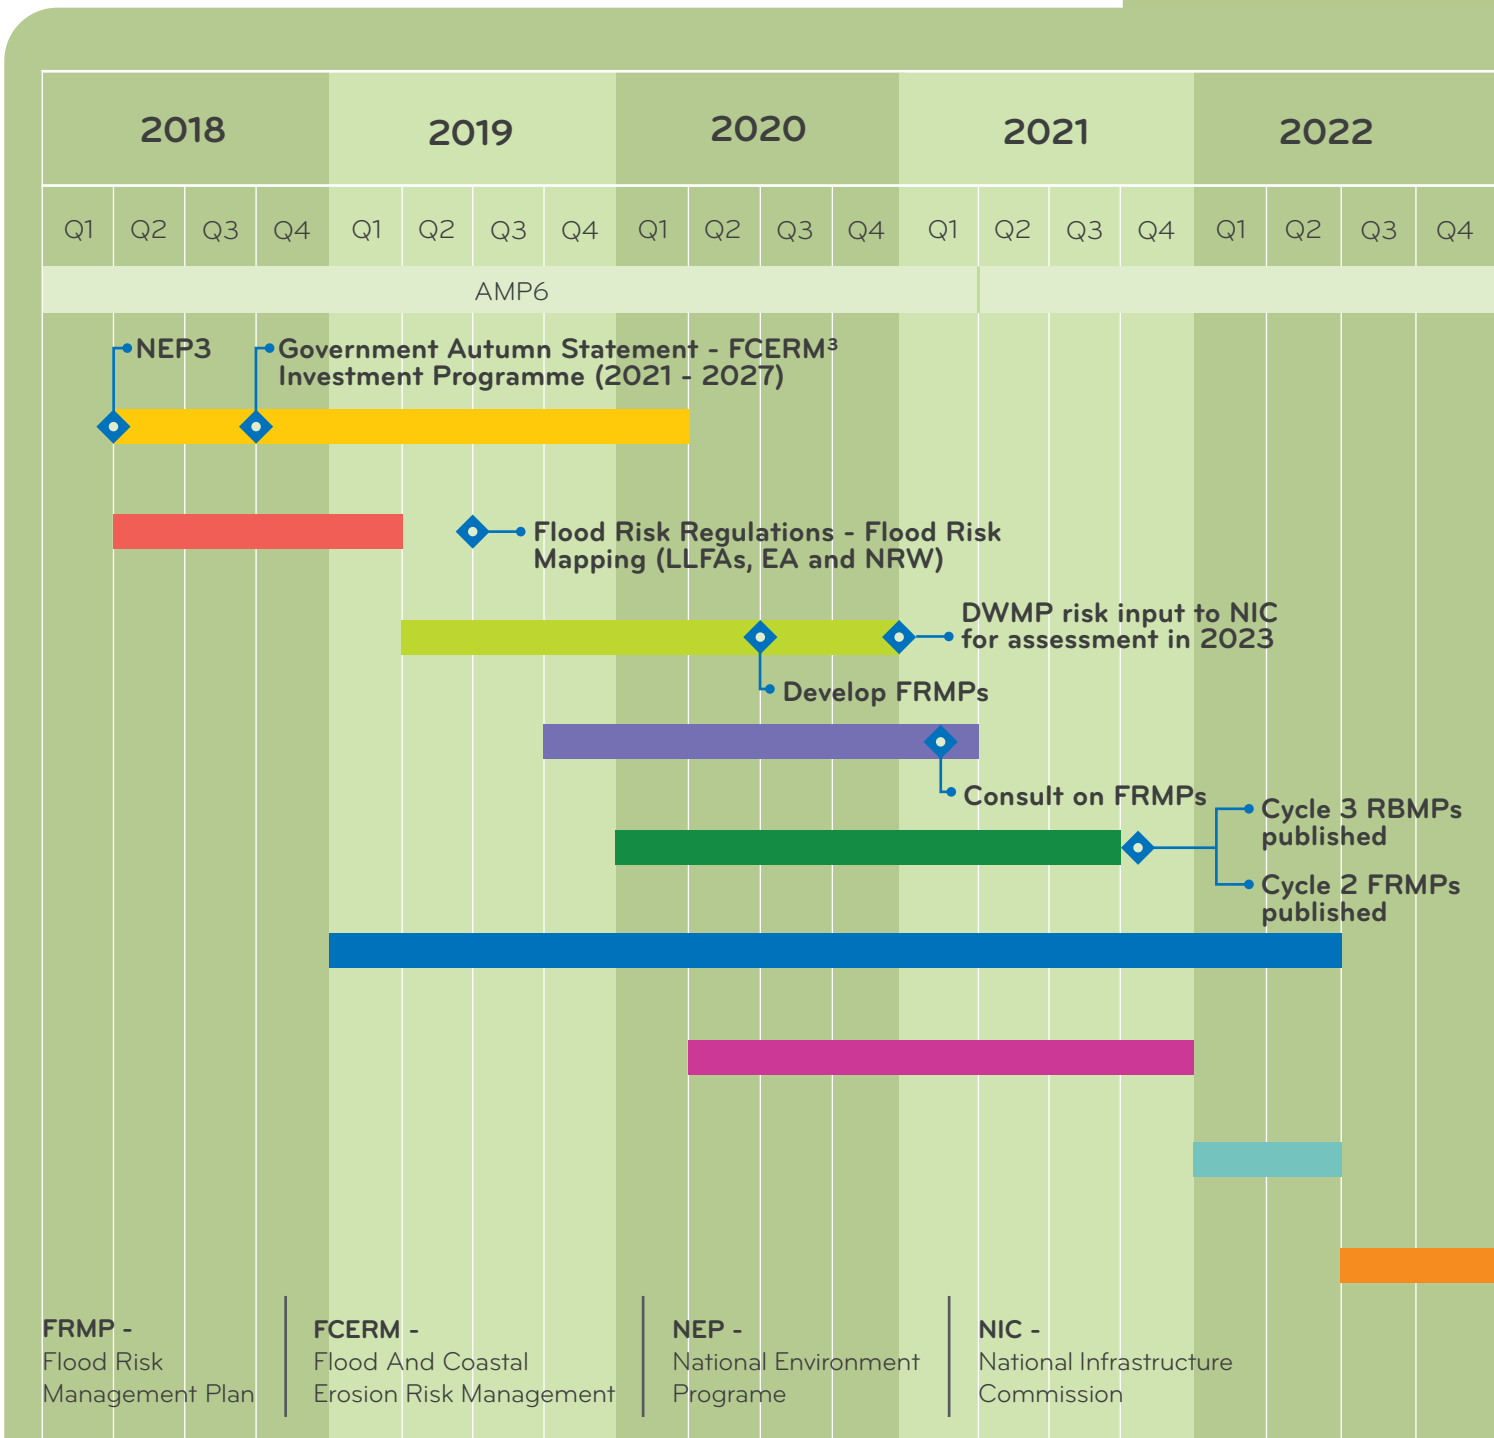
| 2018 | 2019 | 2020 | 2021 | 2022 |
|---|---|---|---|---|
| Q1 Q2 Q3 Q4 | Q1 Q2 Q3 Q4 | Q1 Q2 Q3 Q4 | Q1 Q2 Q3 Q4 | Q1 Q2 Q3 Q4 |

AMP6

NEP3

Government Autumn Statement - FCERM³ Investment Programme (2021 - 2027)

Flood Risk Regulations - Flood Risk Mapping (LLFAs, EA and NRW)

DWMP risk input to NIC for assessment in 2023

Develop FRMPs

Consult on FRMPs

Cycle 3 RBMPs published

Cycle 2 FRMPs published

FRMP - Flood Risk Management Plan

FCERM - Flood And Coastal Erosion Risk Management

NEP - National Environment Programe

NIC - National Infrastructure Commission